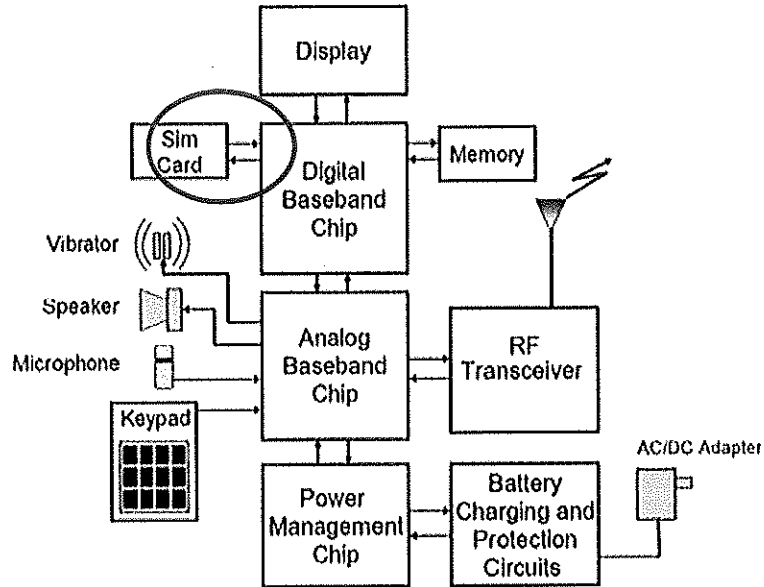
Display

Sim Card

Digital Baseband Chip

Memory

Vibrator

Speaker

Microphone

Analog Baseband Chip

RF Transceiver

Keypad

Power Management Chip

Battery Charging and Protection Circuits

AC/DC Adapter